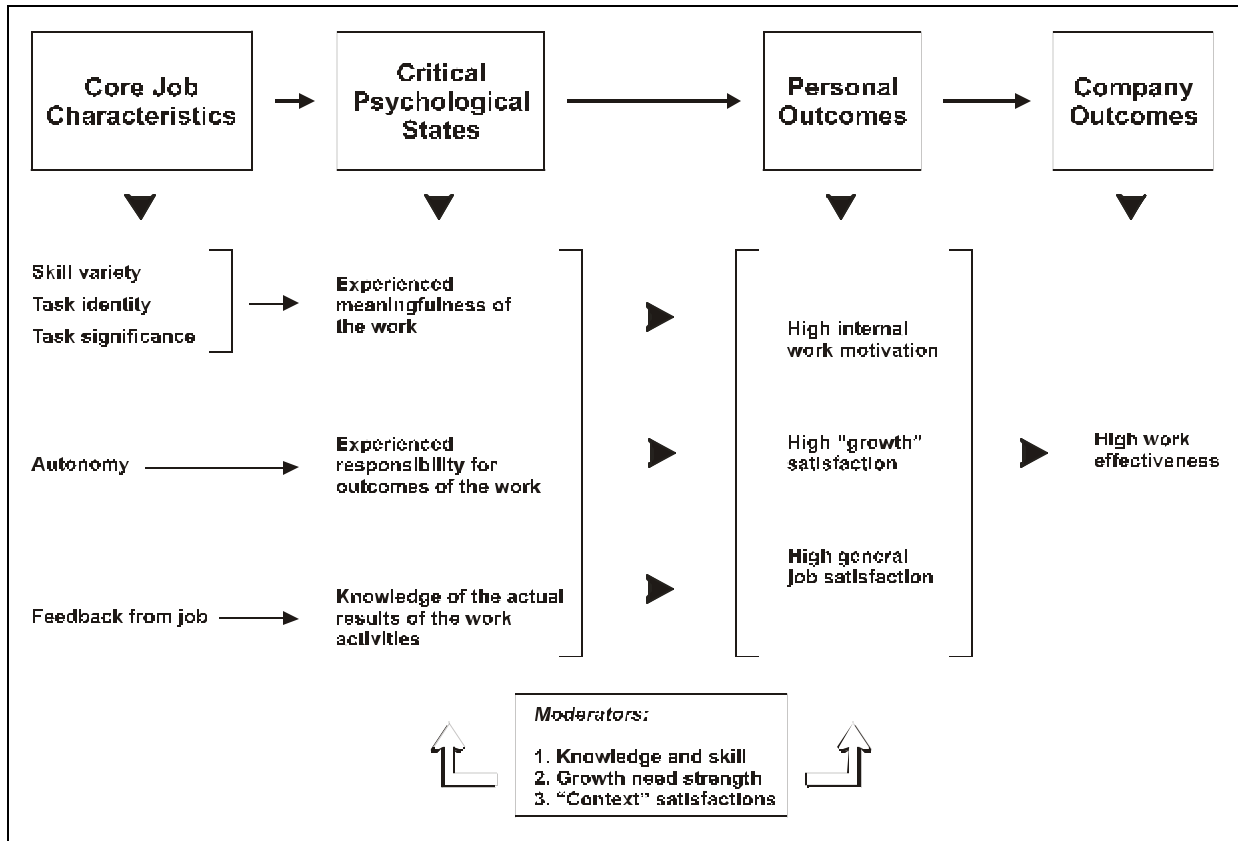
Core Job Characteristics

Critical Psychological States

Personal Outcomes

Company Outcomes

Skill variety
Task identity
Task significance

Experienced meaningfulness of the work

Autonomy

Experienced responsibility for outcomes of the work

Feedback from job

Knowledge of the actual results of the work activities

High internal work motivation

High "growth" satisfaction

High general job satisfaction

High work effectiveness

Moderators:

1. Knowledge and skill
2. Growth need strength
3. "Context" satisfactions